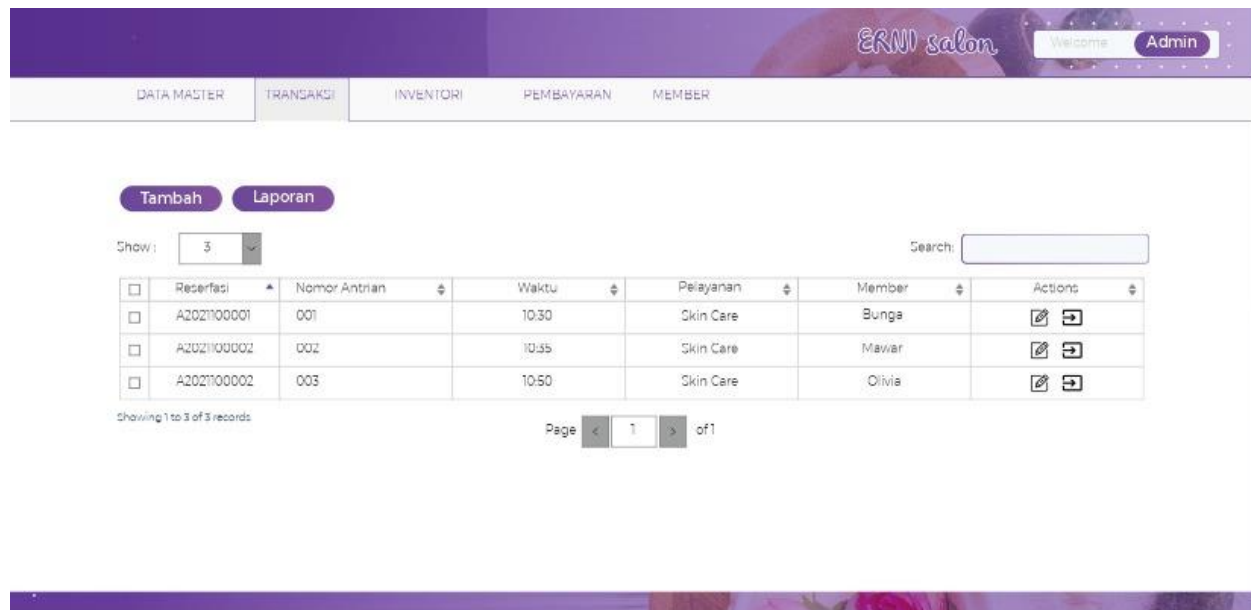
ERNI salon Welcome Admin

DATA MASTER TRANSAKSI INVENTORI PEMBAYARAN MEMBER

Tambah Laporan

Show : 3

Search:

| | Reserfasi | Nomor Antrian | Waktu | Pelayanan | Member | Actions |
|---|---|---|---|---|---|---|
| | A2021100001 | 001 | 10:30 | Skin Care | Bunga | |
| | A2021100002 | 002 | 10:35 | Skin Care | Mawar | |
| | A2021100002 | 003 | 10:50 | Skin Care | Olivia | |

Showing 1 to 3 of 3 records

Page 1 of 1